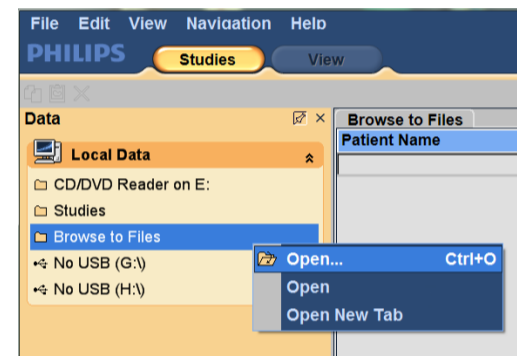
File Edit View Navigation Help

PHILIPS

Studies

View

Data

Local Data

CD/DVD Reader on E:

Studies

Browse to Files

No USB (G:\)

No USB (H:\)

Browse to Files

Patient Name

Open... Ctrl+O

Open

Open New Tab